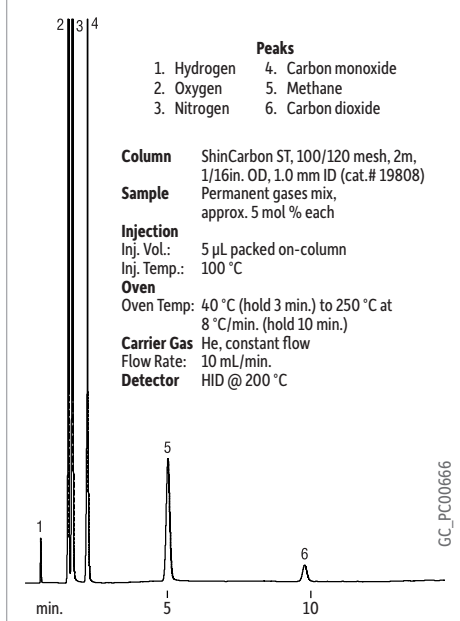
2 3 4

Peaks
1. Hydrogen
2. Oxygen
3. Nitrogen
4. Carbon monoxide
5. Methane
6. Carbon dioxide

| | |
|---|---|
| **Column** | ShinCarbon ST, 100/120 mesh, 2m, 1/16in. OD, 1.0 mm ID (cat.# 19808) |
| **Sample** | Permanent gases mix, approx. 5 mol % each |
| **Injection** | |
| Inj. Vol.: | 5 µL packed on-column |
| Inj. Temp.: | 100 °C |
| **Oven** | |
| Oven Temp: | 40 °C (hold 3 min.) to 250 °C at 8 °C/min. (hold 10 min.) |
| **Carrier Gas** | He, constant flow |
| Flow Rate: | 10 mL/min. |
| **Detector** | HID @ 200 °C |

5

GC_PC00666

1

6

min. 5 10